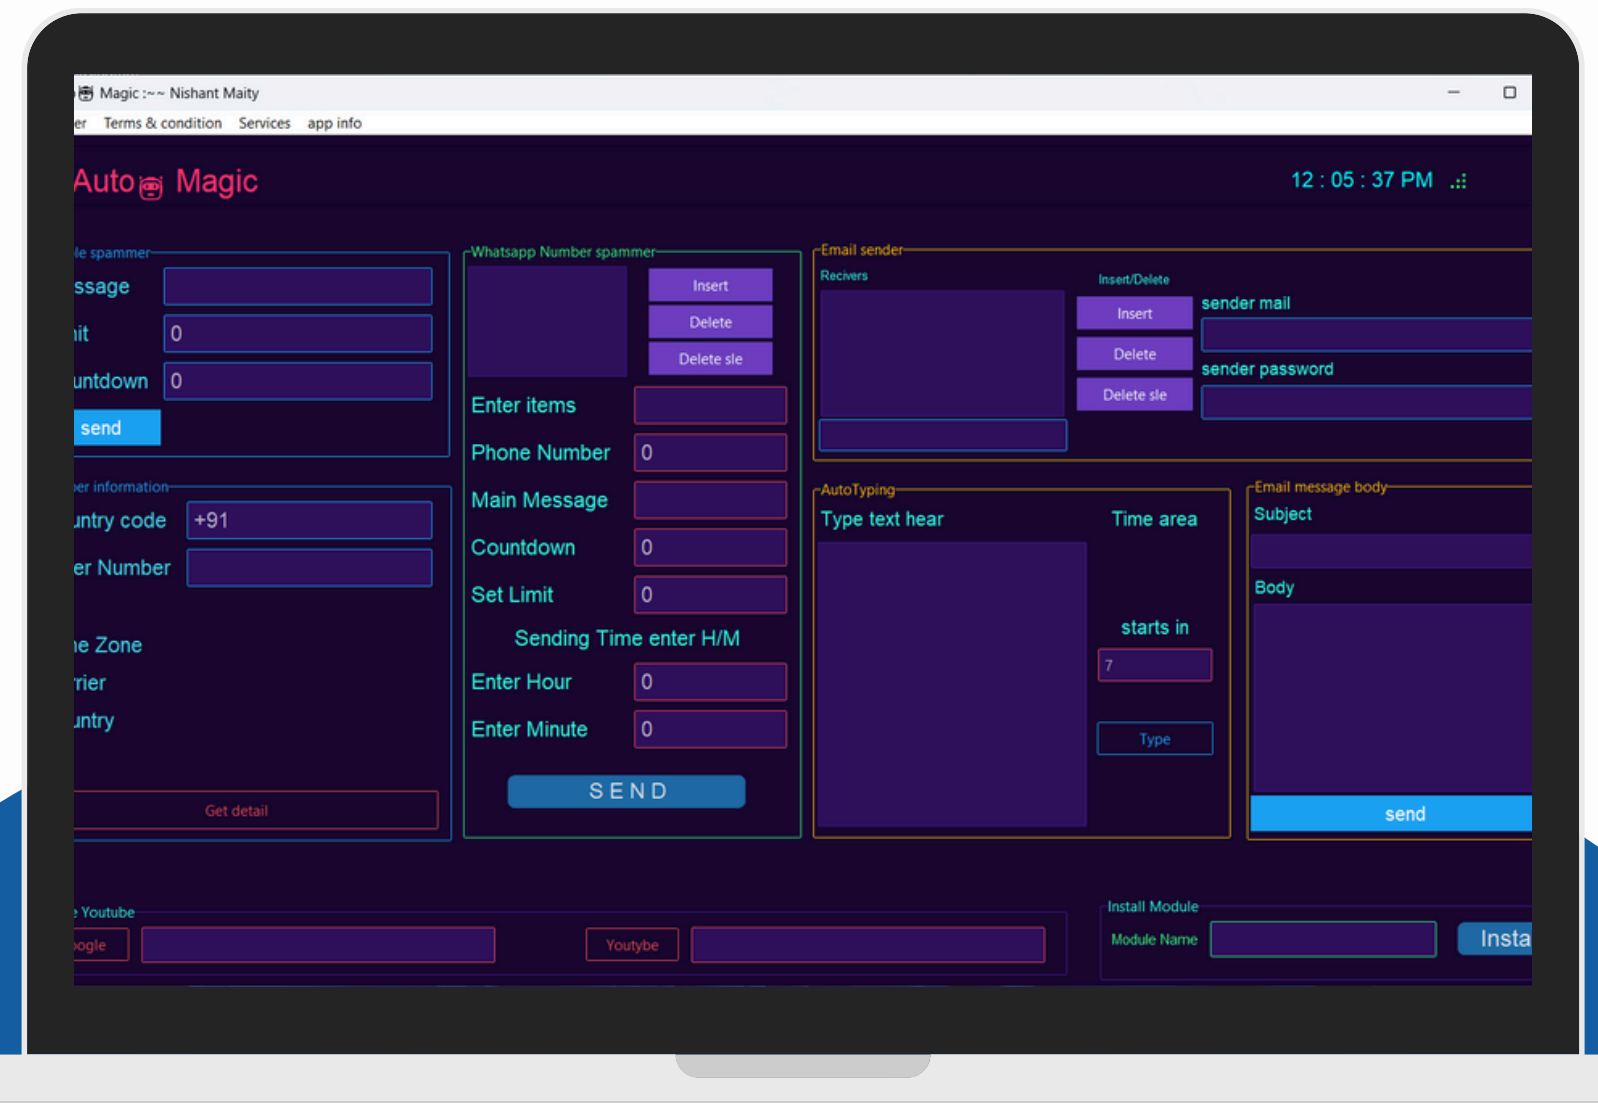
Magic :~~ Nishant Maity

er Terms & condition Services app info

Auto Magic

12 : 05 : 37 PM

le spammer

ssage

it 0

untdown 0

send

er information

ntry code +91

er Number

e Zone

rier

ntry

Get detail

Whatsapp Number spammer

Insert

Delete

Delete sle

Enter items

Phone Number 0

Main Message

Countdown 0

Set Limit 0

Sending Time enter H/M

Enter Hour 0

Enter Minute 0

SEND

Email sender

Recivers

Insert/Delete

Insert

Delete

Delete sle

sender mail

sender password

AutoTyping

Type text hear

Time area

starts in

7

Type

Email message body

Subject

Body

send

Youtube

ogle

Youtybe

Install Module

Module Name

Insta